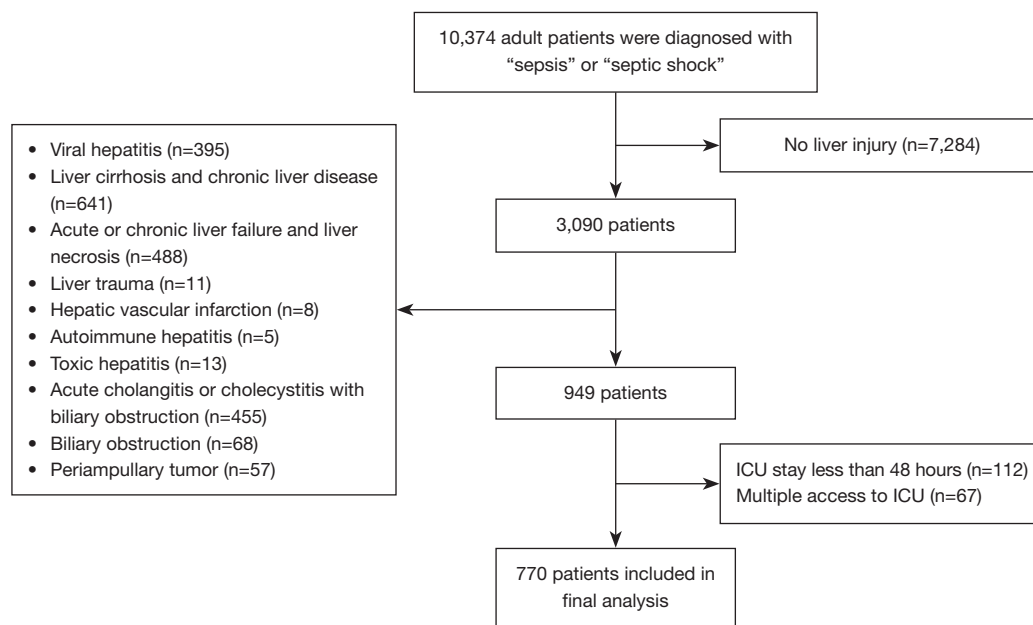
10,374 adult patients were diagnosed with "sepsis" or "septic shock"

No liver injury (n=7,284)

3,090 patients

- Viral hepatitis (n=395)
- Liver cirrhosis and chronic liver disease (n=641)
- Acute or chronic liver failure and liver necrosis (n=488)
- Liver trauma (n=11)
- Hepatic vascular infarction (n=8)
- Autoimmune hepatitis (n=5)
- Toxic hepatitis (n=13)
- Acute cholangitis or cholecystitis with biliary obstruction (n=455)
- Biliary obstruction (n=68)
- Periampullary tumor (n=57)

949 patients

ICU stay less than 48 hours (n=112)
Multiple access to ICU (n=67)

770 patients included in final analysis